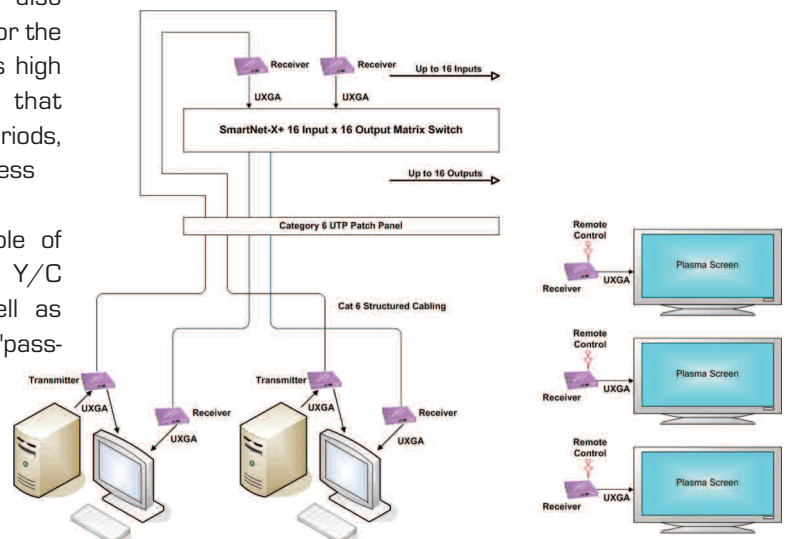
also
or the
s high
that
riods,
ess

ple of
Y/C
ll as
'pass-

Receiver
Receiver
Up to 16 Inputs
UXGA
UXGA
SmartNet-X+ 16 Input x 16 Output Matrix Switch
Up to 16 Outputs
Category 6 UTP Patch Panel
Cat 6 Structured Cabling
Transmitter
UXGA
Receiver
UXGA
Transmitter
UXGA
Receiver
UXGA

Remote Control
Plasma Screen
UXGA
Receiver
Remote Control
Plasma Screen
UXGA
Receiver
Remote Control
Plasma Screen
UXGA
Receiver